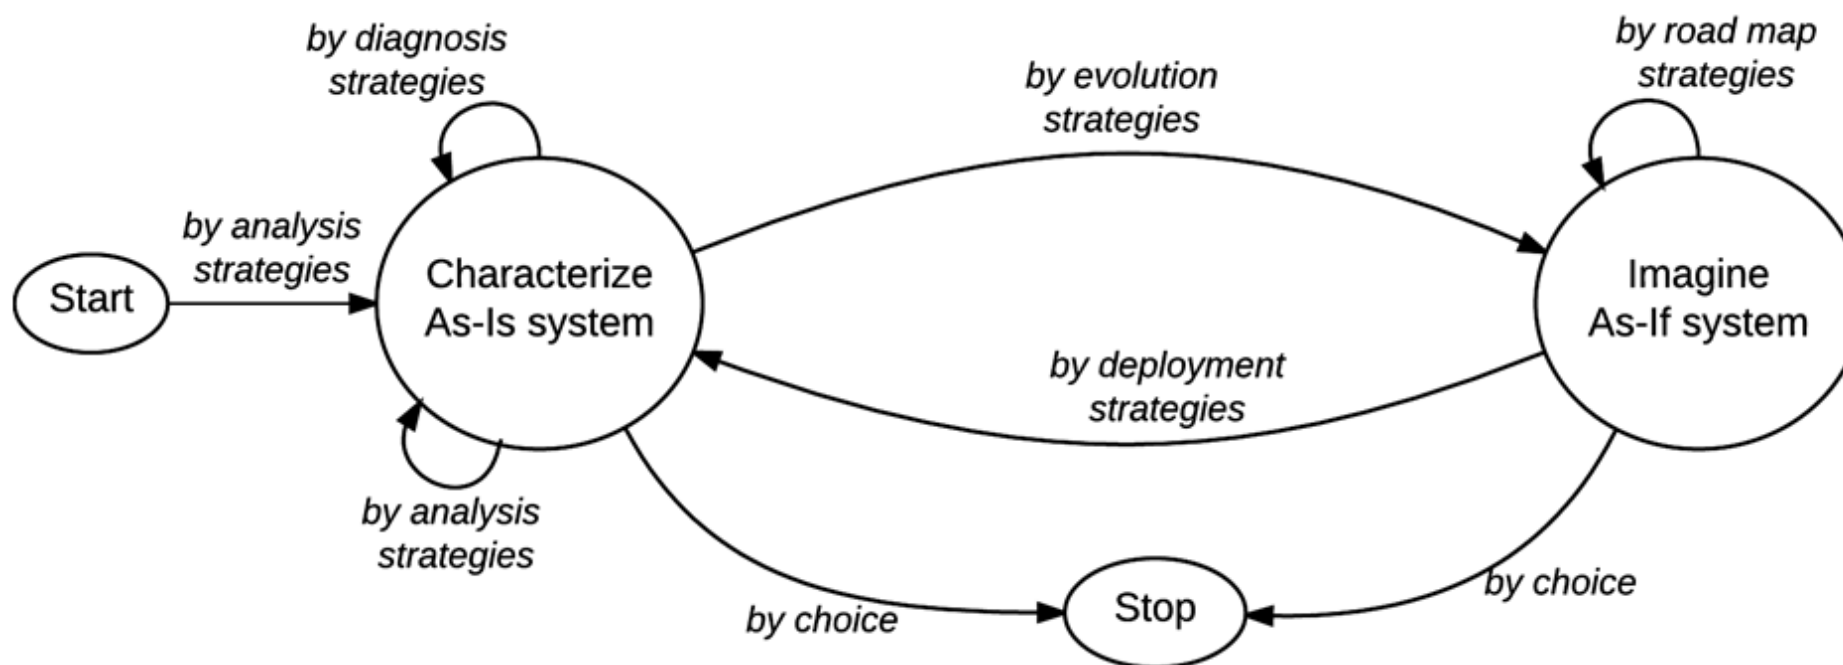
by diagnosis strategies

by evolution strategies

by road map strategies

by analysis strategies

Start

Characterize As-Is system

Imagine As-If system

by deployment strategies

by analysis strategies

by choice

Stop

by choice